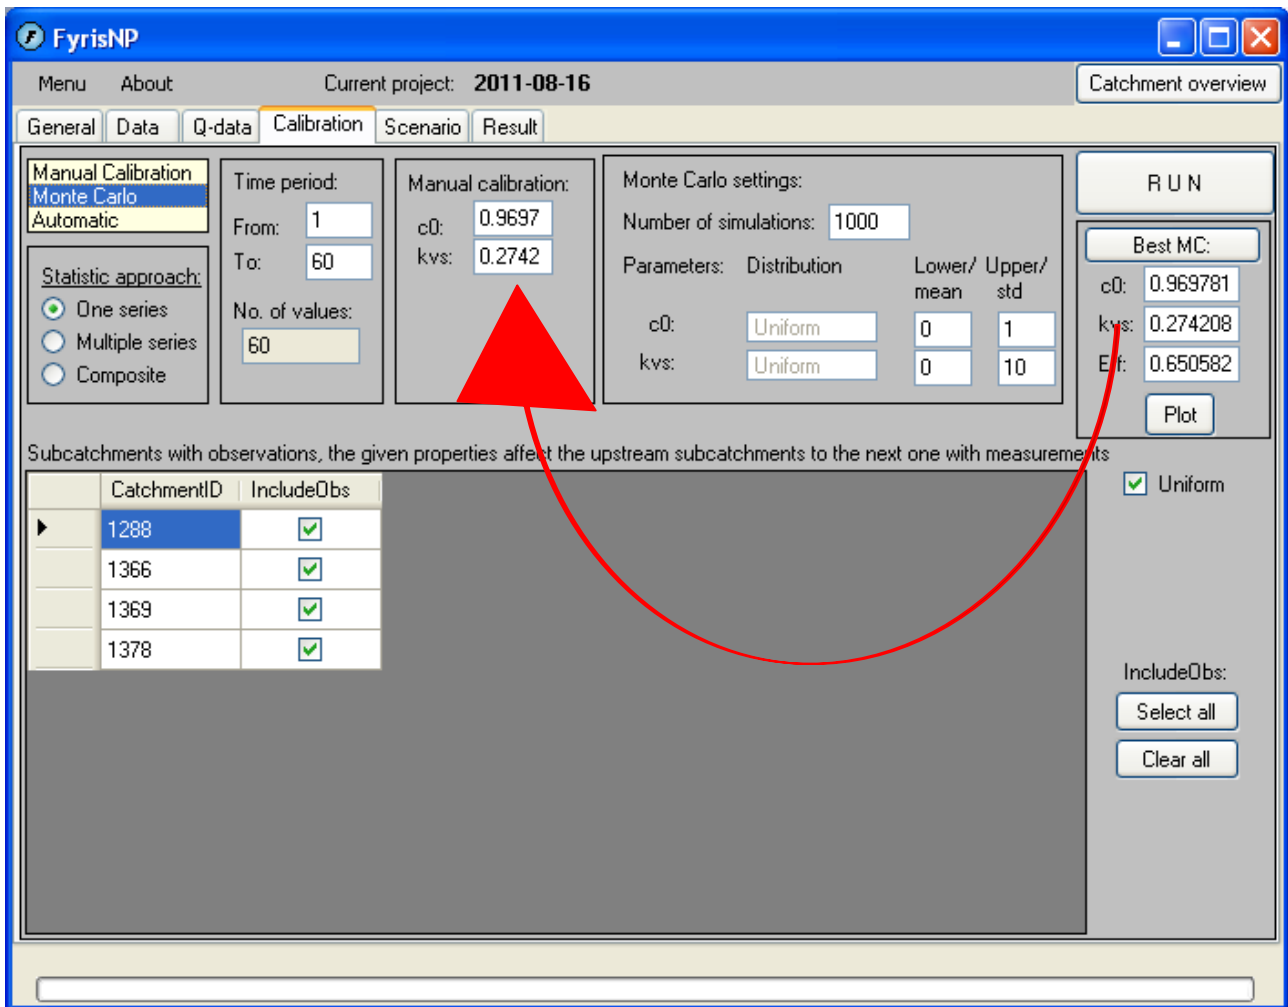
FyrisNP

Menu About Current project: 2011-08-16

Catchment overview

General Data Q-data Calibration Scenario Result

Manual Calibration
Monte Carlo
Automatic

Statistic approach:
One series
Multiple series
Composite

Time period:
From: 1
To: 60
No. of values:
60

Manual calibration:
c0: 0.9697
kvs: 0.2742

Monte Carlo settings:
Number of simulations: 1000

| Parameters: | Distribution | Lower/ mean | Upper/ std |
|---|---|---|---|
| c0: | Uniform | 0 | 1 |
| kvs: | Uniform | 0 | 10 |

R U N

Best MC:
c0: 0.969781
kvs: 0.274208
Eff: 0.650582
Plot

Subcatchments with observations, the given properties affect the upstream subcatchments to the next one with measurements

| | CatchmentID | IncludeObs |
|---|---|---|
| ▶ | 1288 | ☑ |
| | 1366 | ☑ |
| | 1369 | ☑ |
| | 1378 | ☑ |

Uniform

IncludeObs:
Select all
Clear all